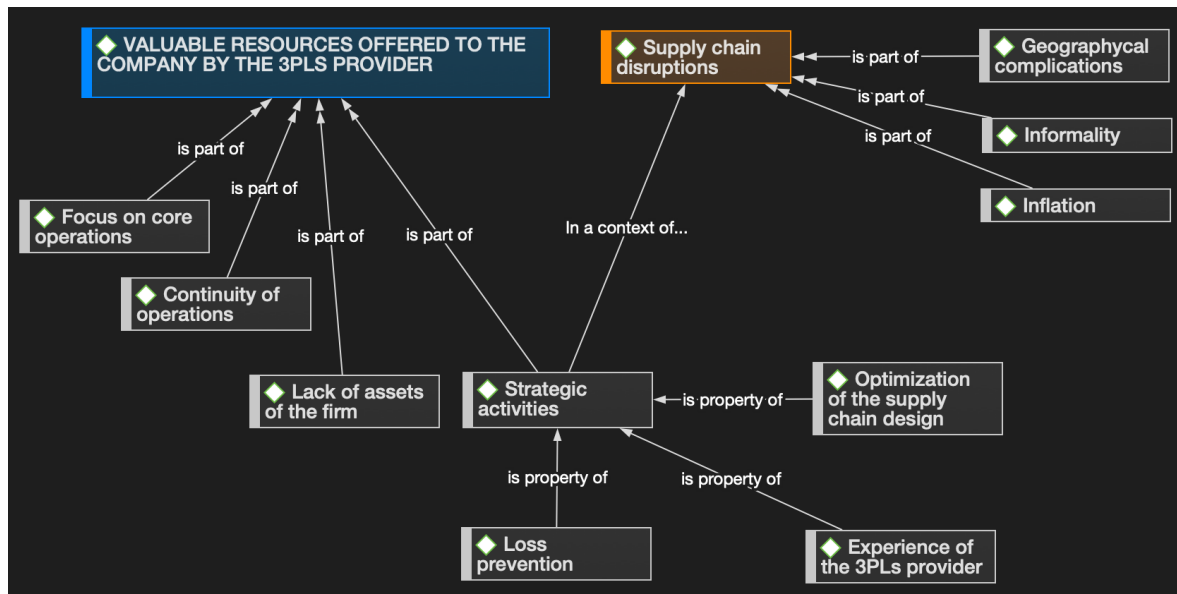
VALUABLE RESOURCES OFFERED TO THE COMPANY BY THE 3PLS PROVIDER

Supply chain disruptions

is part of

Geographycal complications

is part of

Informality

is part of

Inflation

is part of

Focus on core operations

is part of

Continuity of operations

is part of

is part of

In a context of...

Lack of assets of the firm

Strategic activities

is property of

Optimization of the supply chain design

is property of

is property of

Loss prevention

Experience of the 3PLs provider